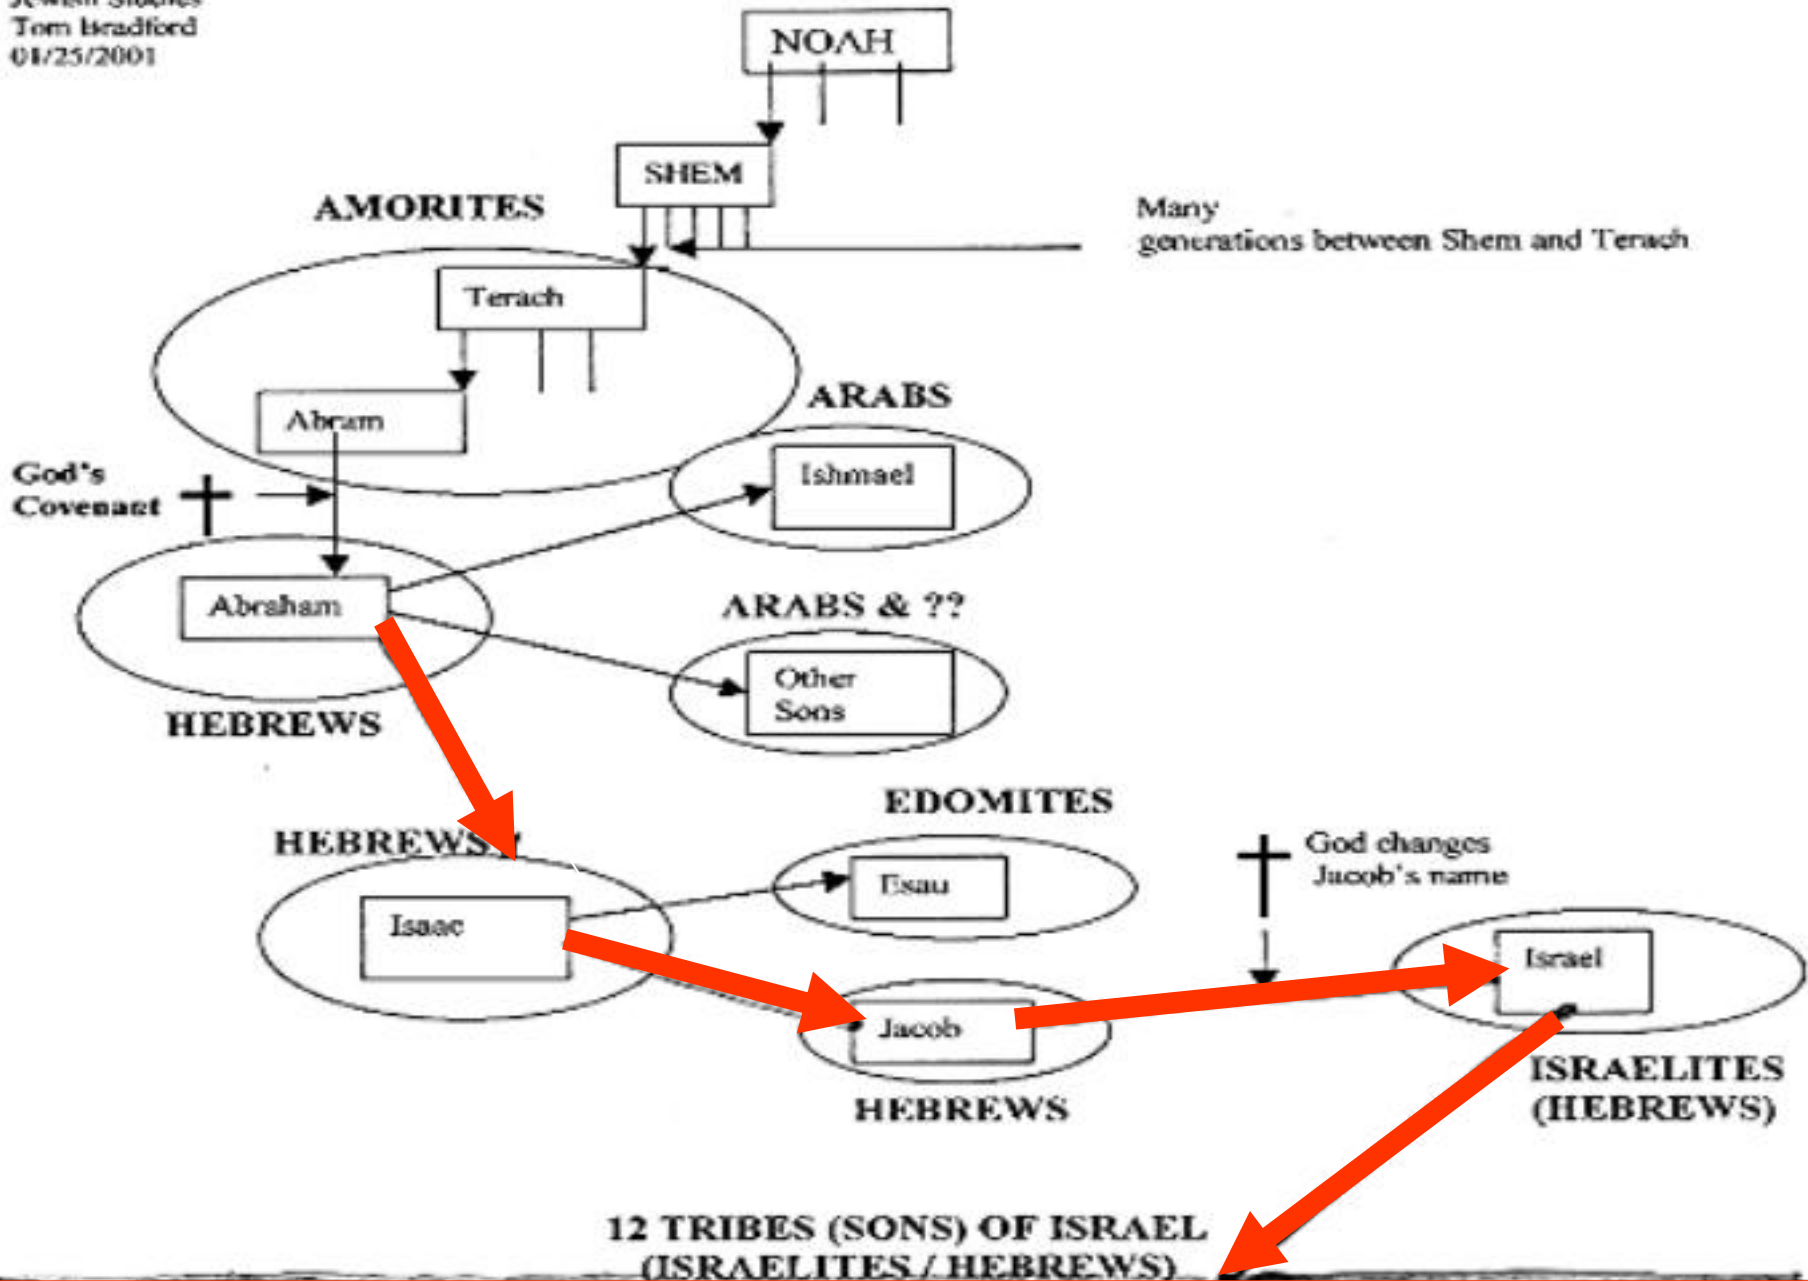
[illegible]
Tom Bradford
01/25/2001

NOAH

SHEM

AMORITES

Many generations between Shem and Terach

Terach

Abram

ARABS

Ishmael

God's Covenant

Abraham

ARABS & ??

Other Sons

HEBREWS

EDOMITES

HEBREWS?

Esau

God changes Jacob's name

Isaac

Israel

Jacob

ISRAELITES (HEBREWS)

HEBREWS

12 TRIBES (SONS) OF ISRAEL (ISRAELITES / HEBREWS)